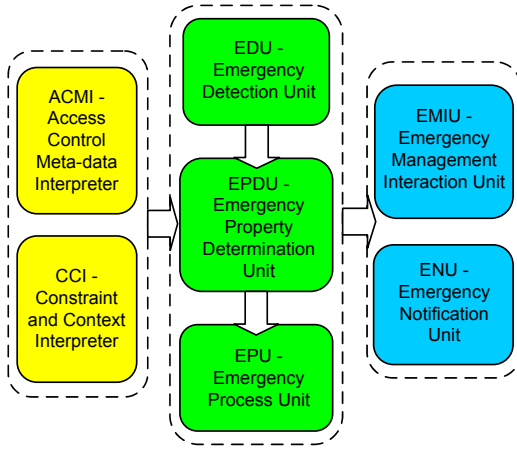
ACMI - Access Control Meta-data Interpreter

CCI - Constraint and Context Interpreter

EDU - Emergency Detection Unit

EPDU - Emergency Property Determination Unit

EPU - Emergency Process Unit

EMIU - Emergency Management Interaction Unit

ENU - Emergency Notification Unit